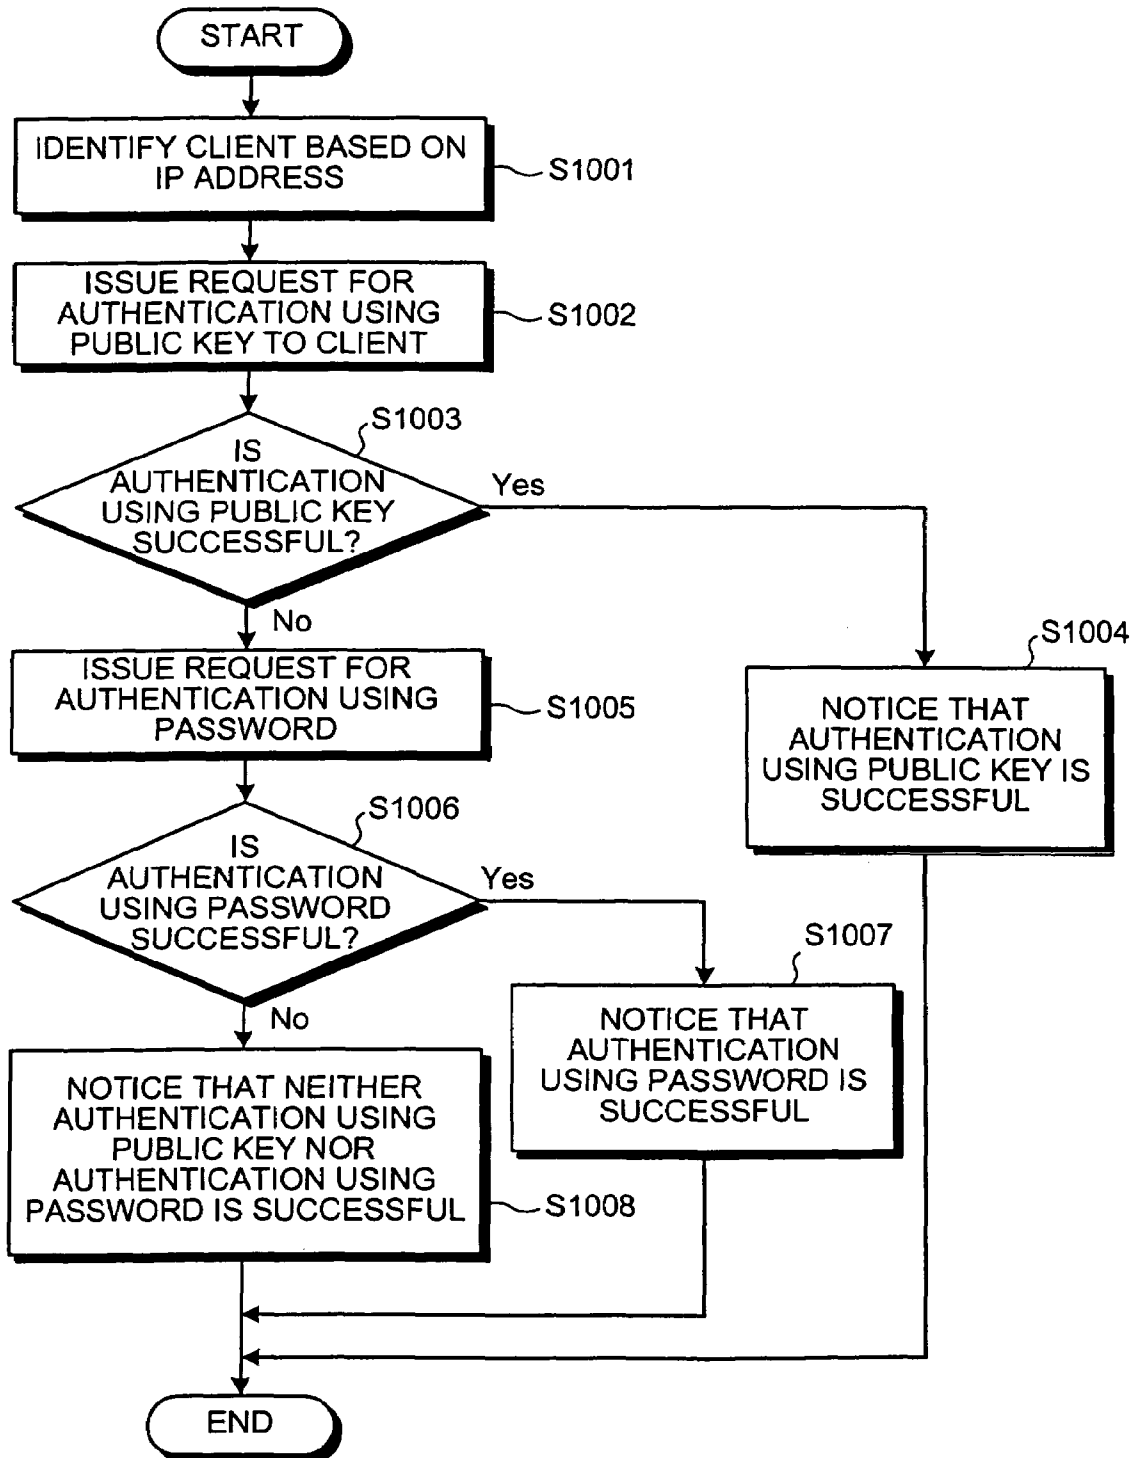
START

IDENTIFY CLIENT BASED ON IP ADDRESS

S1001

ISSUE REQUEST FOR AUTHENTICATION USING PUBLIC KEY TO CLIENT

S1002

S1003

IS AUTHENTICATION USING PUBLIC KEY SUCCESSFUL?

Yes

No

ISSUE REQUEST FOR AUTHENTICATION USING PASSWORD

S1005

S1004

NOTICE THAT AUTHENTICATION USING PUBLIC KEY IS SUCCESSFUL

S1006

IS AUTHENTICATION USING PASSWORD SUCCESSFUL?

Yes

No

S1007

NOTICE THAT AUTHENTICATION USING PASSWORD IS SUCCESSFUL

NOTICE THAT NEITHER AUTHENTICATION USING PUBLIC KEY NOR AUTHENTICATION USING PASSWORD IS SUCCESSFUL

S1008

END